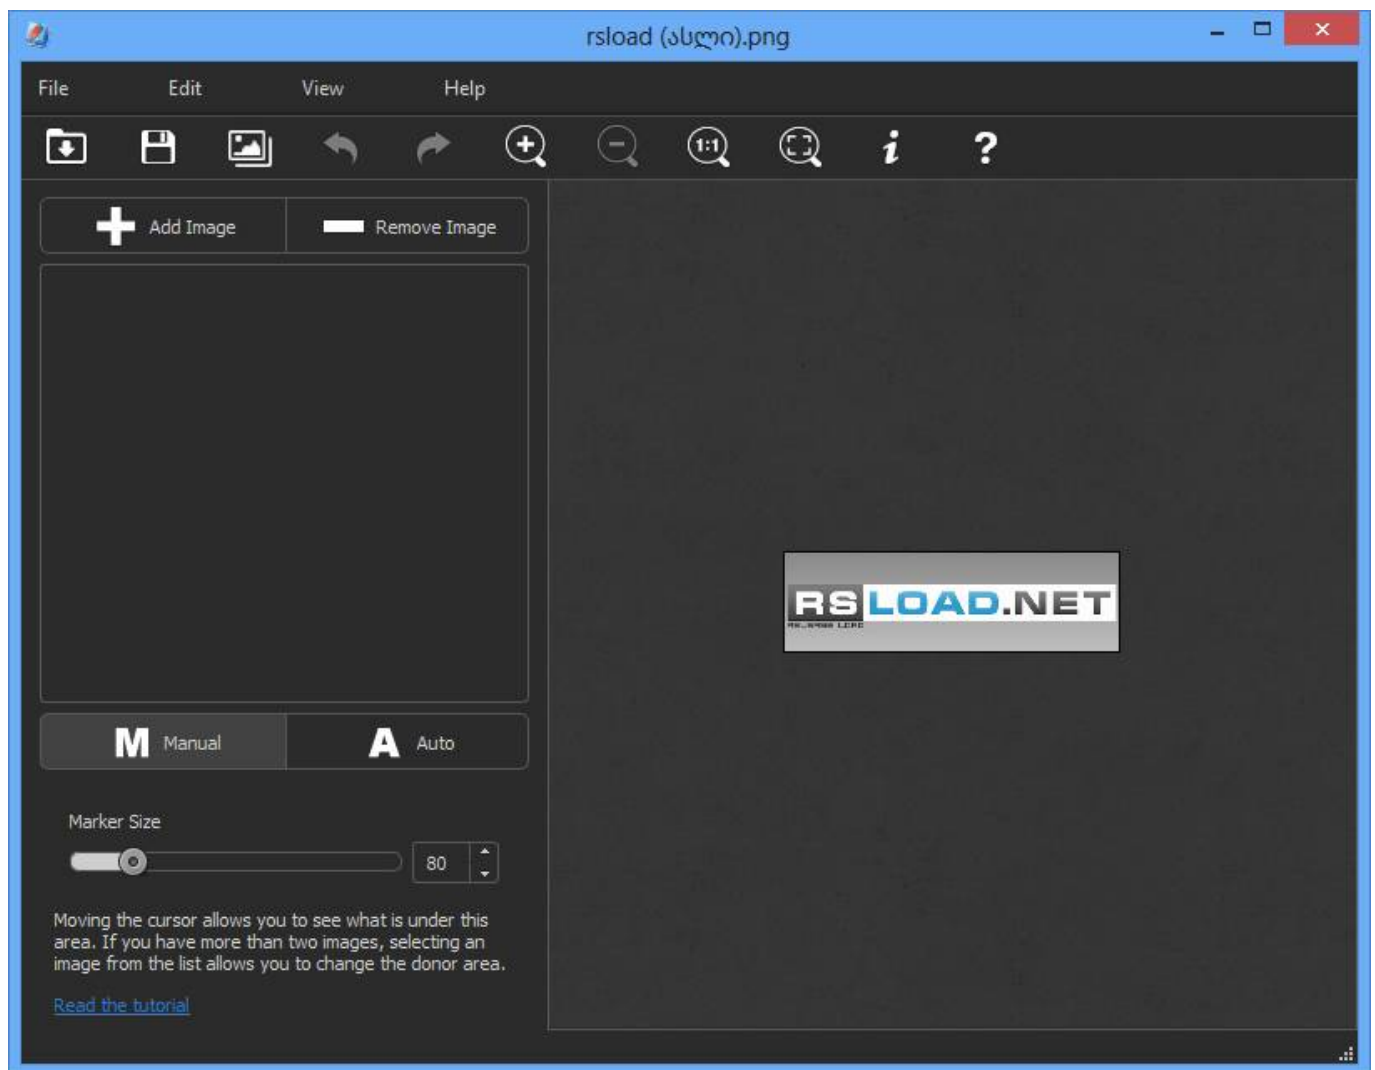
rsload (ახალი).png

File Edit View Help

Add Image
Remove Image

M Manual
A Auto

Marker Size
80

Moving the cursor allows you to see what is under this area. If you have more than two images, selecting an image from the list allows you to change the donor area.

Read the tutorial

RSLOAD.NET
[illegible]